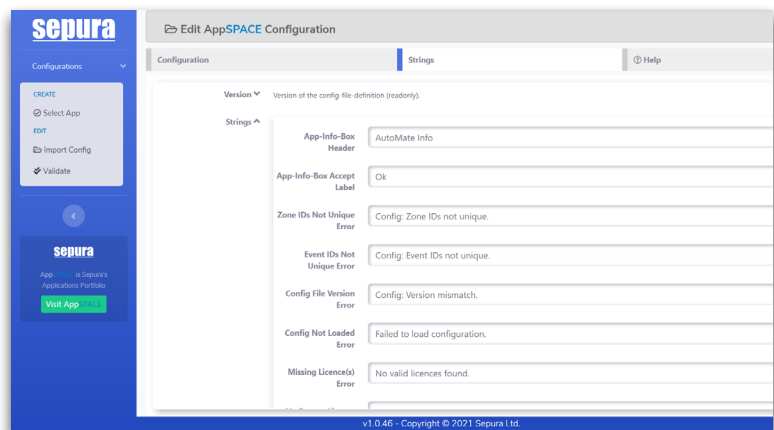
sepura

Configurations

CREATE

Select App

EDIT

Import Config

Validate

sepura

AppSPACE is Sepura's Applications Portfolio

Visit AppSPACE

Edit AppSPACE Configuration

Configuration

Strings

Help

Version

Version of the config-file-definition (readonly).

Strings

App-Info-Box Header

AutoMate Info

App-Info-Box Accept Label

Ok

Zone IDs Not Unique Error

Config: Zone IDs not unique.

Event IDs Not Unique Error

Config: Event IDs not unique.

Config File Version Error

Config: Version mismatch.

Config Not Loaded Error

Failed to load configuration.

Missing Licence(s) Error

No valid licences found.

v1.0.46 - Copyright © 2021 Sepura Ltd.